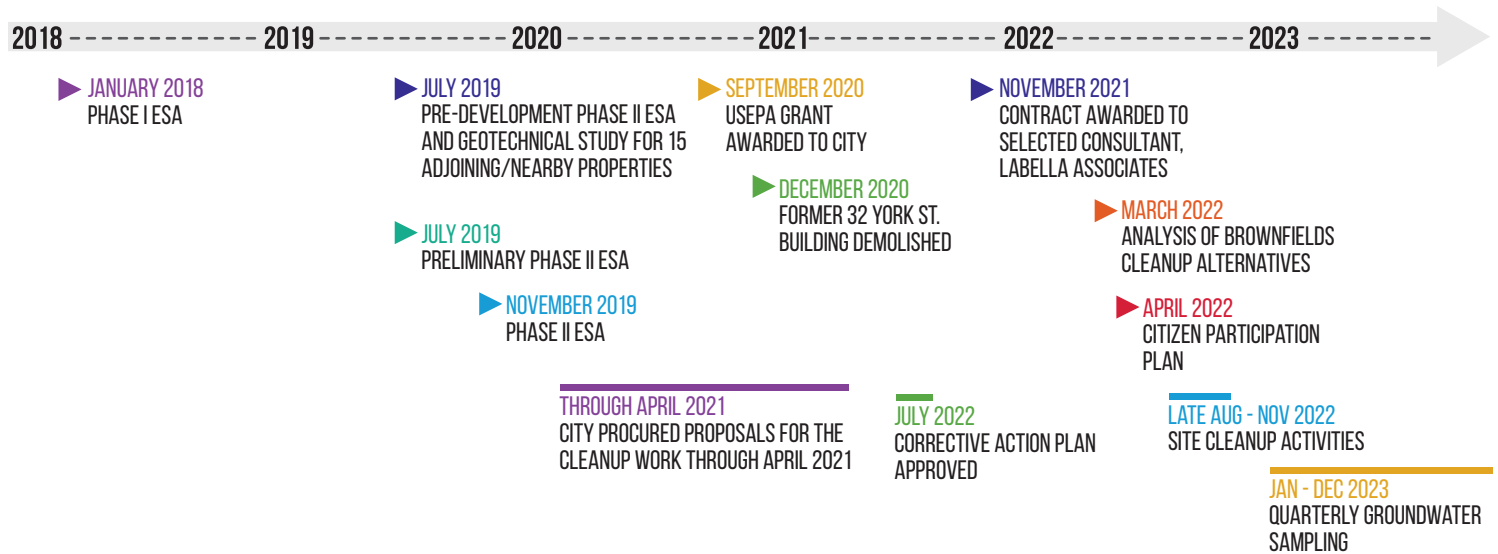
2018 2019 2020 2021 2022 2023

JANUARY 2018
PHASE I ESA

JULY 2019
PRE-DEVELOPMENT PHASE II ESA AND GEOTECHNICAL STUDY FOR 15 ADJOINING/NEARBY PROPERTIES

JULY 2019
PRELIMINARY PHASE II ESA

NOVEMBER 2019
PHASE II ESA

THROUGH APRIL 2021
CITY PROCURED PROPOSALS FOR THE CLEANUP WORK THROUGH APRIL 2021

SEPTEMBER 2020
USEPA GRANT AWARDED TO CITY

DECEMBER 2020
FORMER 32 YORK ST. BUILDING DEMOLISHED

JULY 2022
CORRECTIVE ACTION PLAN APPROVED

NOVEMBER 2021
CONTRACT AWARDED TO SELECTED CONSULTANT, LABELLA ASSOCIATES

MARCH 2022
ANALYSIS OF BROWNFIELDS CLEANUP ALTERNATIVES

APRIL 2022
CITIZEN PARTICIPATION PLAN

LATE AUG - NOV 2022
SITE CLEANUP ACTIVITIES

JAN - DEC 2023
QUARTERLY GROUNDWATER SAMPLING